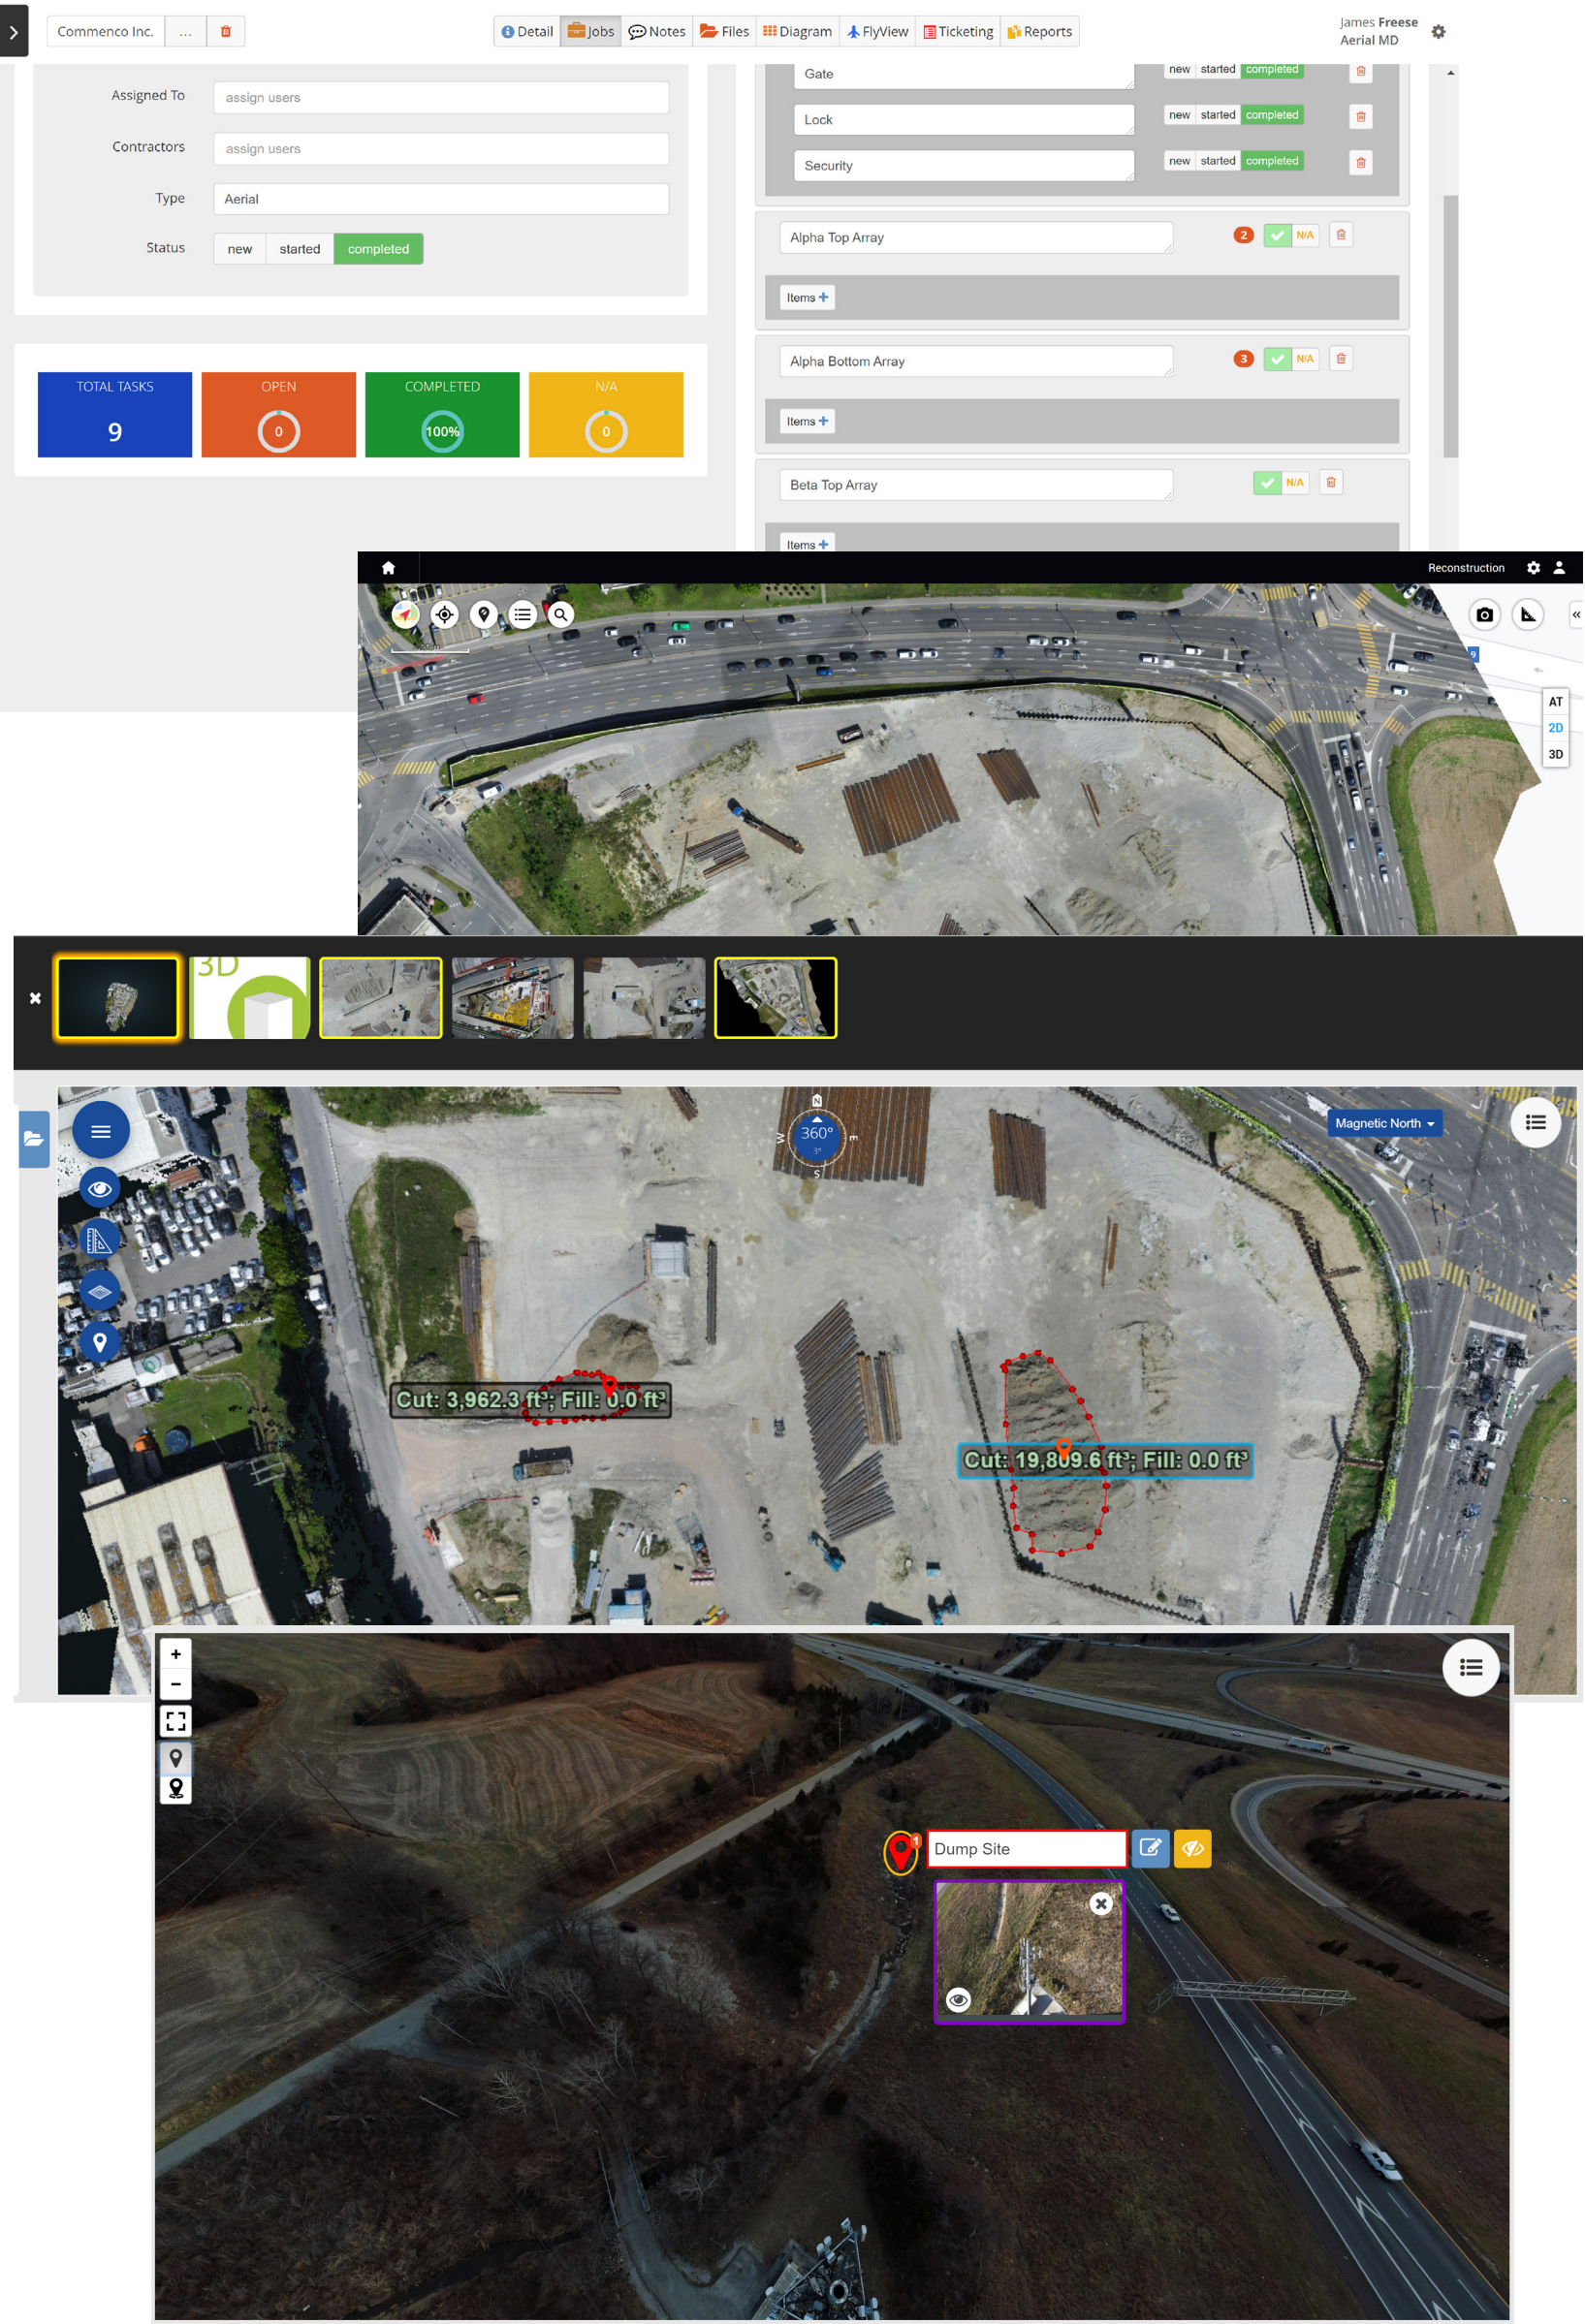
Commenco Inc. ...

Detail Jobs Notes Files Diagram FlyView Ticketing Reports

James Freese
Aerial MD

Assigned To assign users

Contractors assign users

Type Aerial

Status new started completed

| TOTAL TASKS | OPEN | COMPLETED | N/A |
|---|---|---|---|
| 9 | 0 | 100% | 0 |

Gate new started completed

Lock new started completed

Security new started completed

Alpha Top Array 2 N/A

Items +

Alpha Bottom Array 3 N/A

Items +

Beta Top Array N/A

Items +

Reconstruction

AT
2D
3D

3D

N
W 360° E
S

Magnetic North

Cut: 3,962.3 ft³; Fill: 0.0 ft³

Cut: 19,809.6 ft³; Fill: 0.0 ft³

+
−

Dump Site